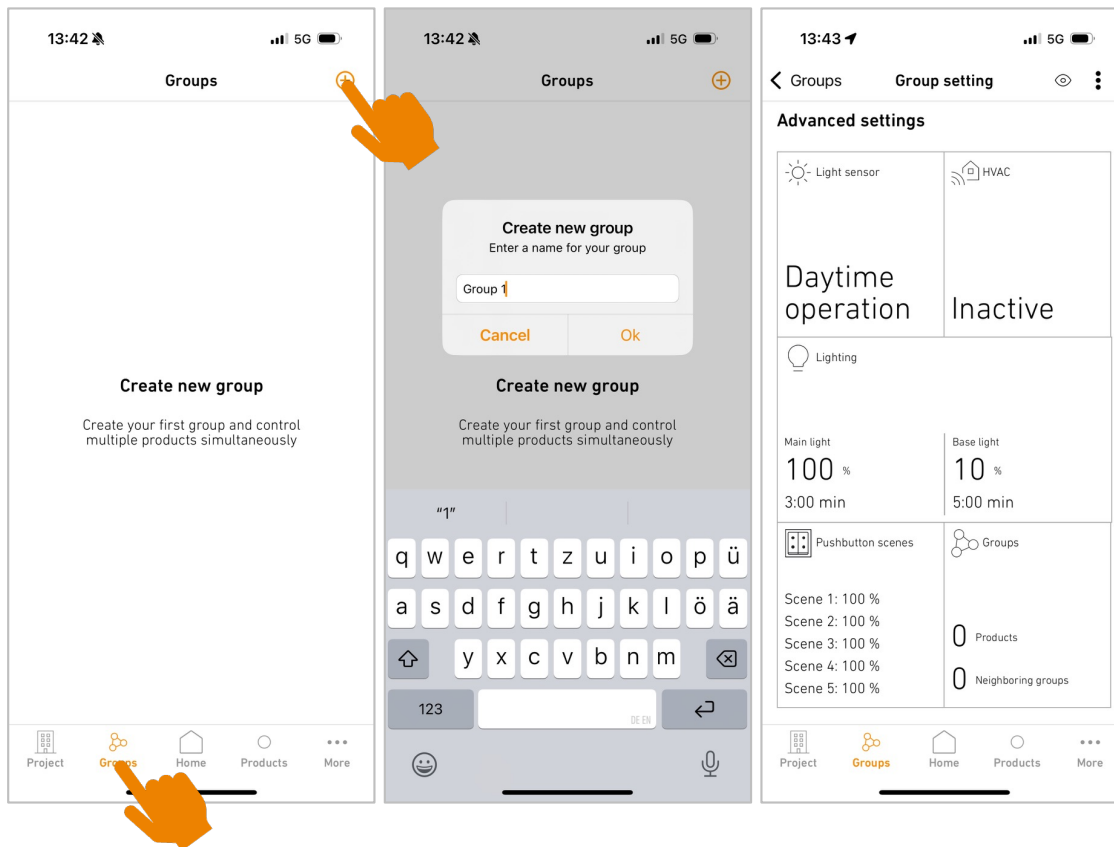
13:42

5G

Groups

Create new group

Create your first group and control multiple products simultaneously

Project Groups Home Products More

13:42

5G

Groups

Create new group
Enter a name for your group

Group 1

Cancel Ok

Create new group

Create your first group and control multiple products simultaneously

"1"

q w e r t z u i o p ü
a s d f g h j k l ö ä
y x c v b n m

123

DE EN

13:43

5G

Groups Group setting

Advanced settings

Light sensor

Daytime operation

HVAC

Inactive

Lighting

Main light
100 %
3:00 min

Base light
10 %
5:00 min

Pushbutton scenes

Scene 1: 100 %
Scene 2: 100 %
Scene 3: 100 %
Scene 4: 100 %
Scene 5: 100 %

Groups

0 Products

0 Neighboring groups

Project Groups Home Products More